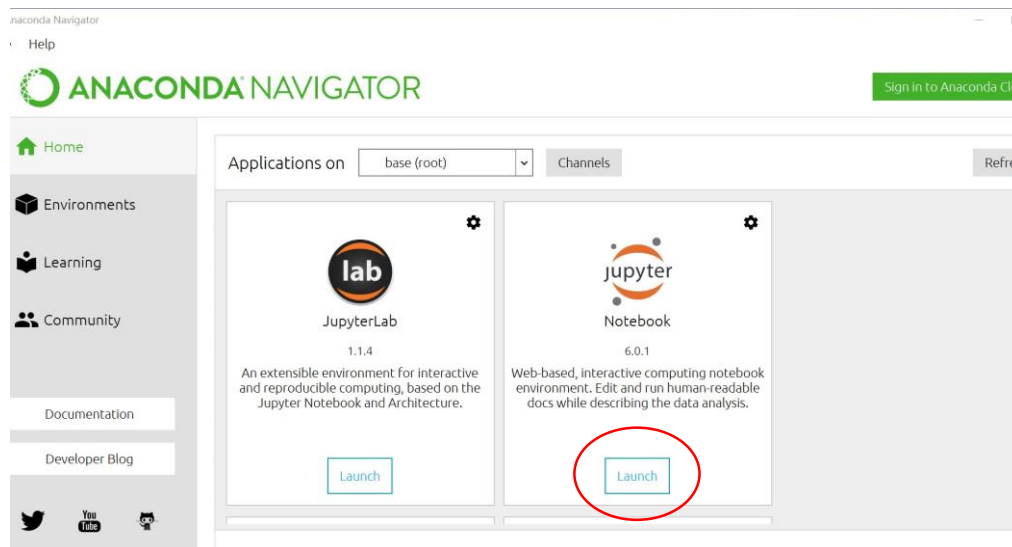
naconda Navigator

Help

ANACONDA NAVIGATOR

Sign in to Anaconda Cl

Home

Environments

Learning

Community

Documentation

Developer Blog

You Tube

Applications on base (root) Channels Refre

lab

JupyterLab

1.1.4

An extensible environment for interactive and reproducible computing, based on the Jupyter Notebook and Architecture.

Launch

jupyter

Notebook

6.0.1

Web-based, interactive computing notebook environment. Edit and run human-readable docs while describing the data analysis.

Launch